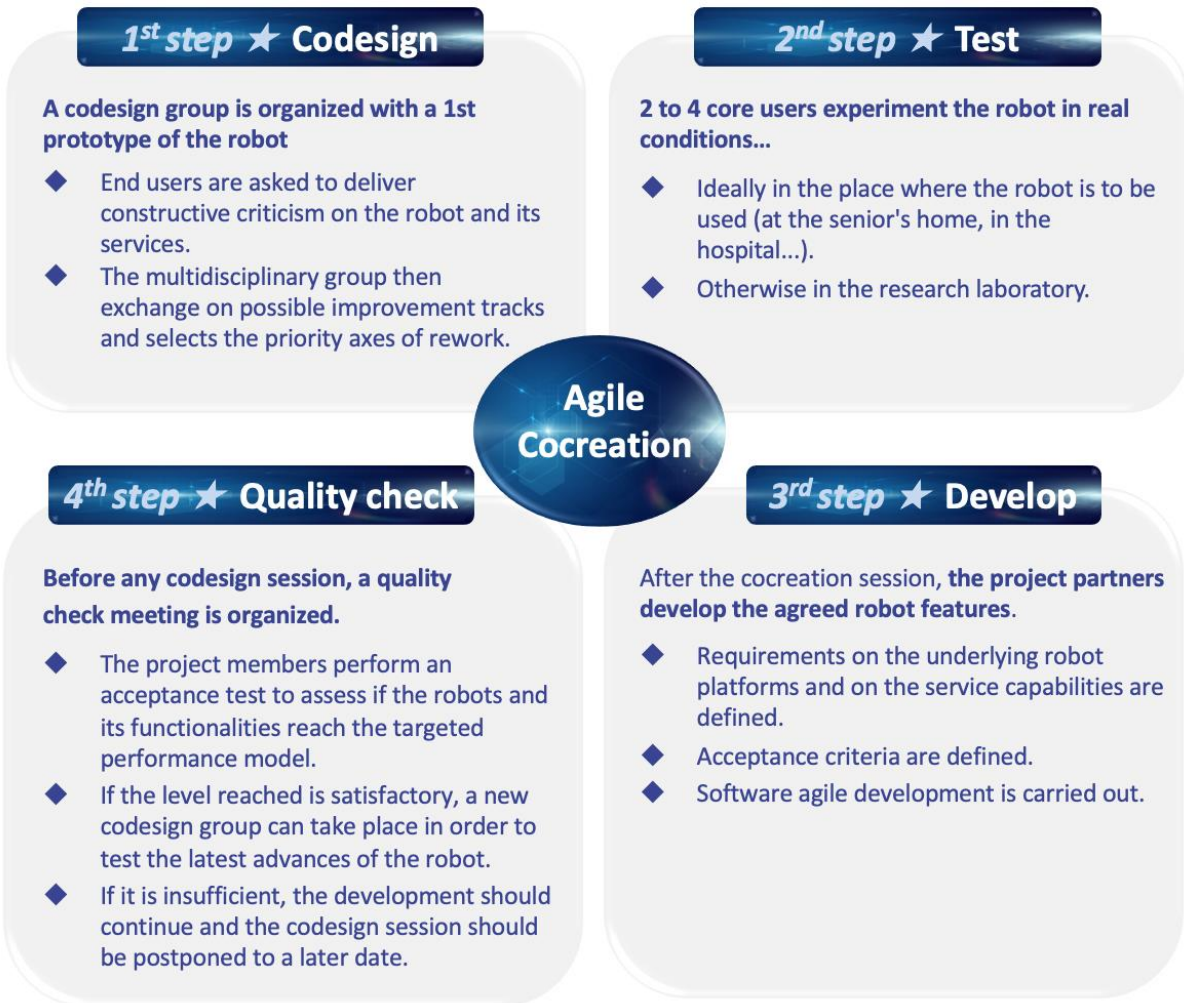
$1^{st}$ step ★ Codesign

A codesign group is organized with a 1st prototype of the robot

◆ End users are asked to deliver constructive criticism on the robot and its services.
◆ The multidisciplinary group then exchange on possible improvement tracks and selects the priority axes of rework.

$2^{nd}$ step ★ Test

2 to 4 core users experiment the robot in real conditions...

◆ Ideally in the place where the robot is to be used (at the senior's home, in the hospital...).
◆ Otherwise in the research laboratory.

Agile Cocreation

$4^{th}$ step ★ Quality check

Before any codesign session, a quality check meeting is organized.

◆ The project members perform an acceptance test to assess if the robots and its functionalities reach the targeted performance model.
◆ If the level reached is satisfactory, a new codesign group can take place in order to test the latest advances of the robot.
◆ If it is insufficient, the development should continue and the codesign session should be postponed to a later date.

$3^{rd}$ step ★ Develop

After the cocreation session, the project partners develop the agreed robot features.

◆ Requirements on the underlying robot platforms and on the service capabilities are defined.
◆ Acceptance criteria are defined.
◆ Software agile development is carried out.